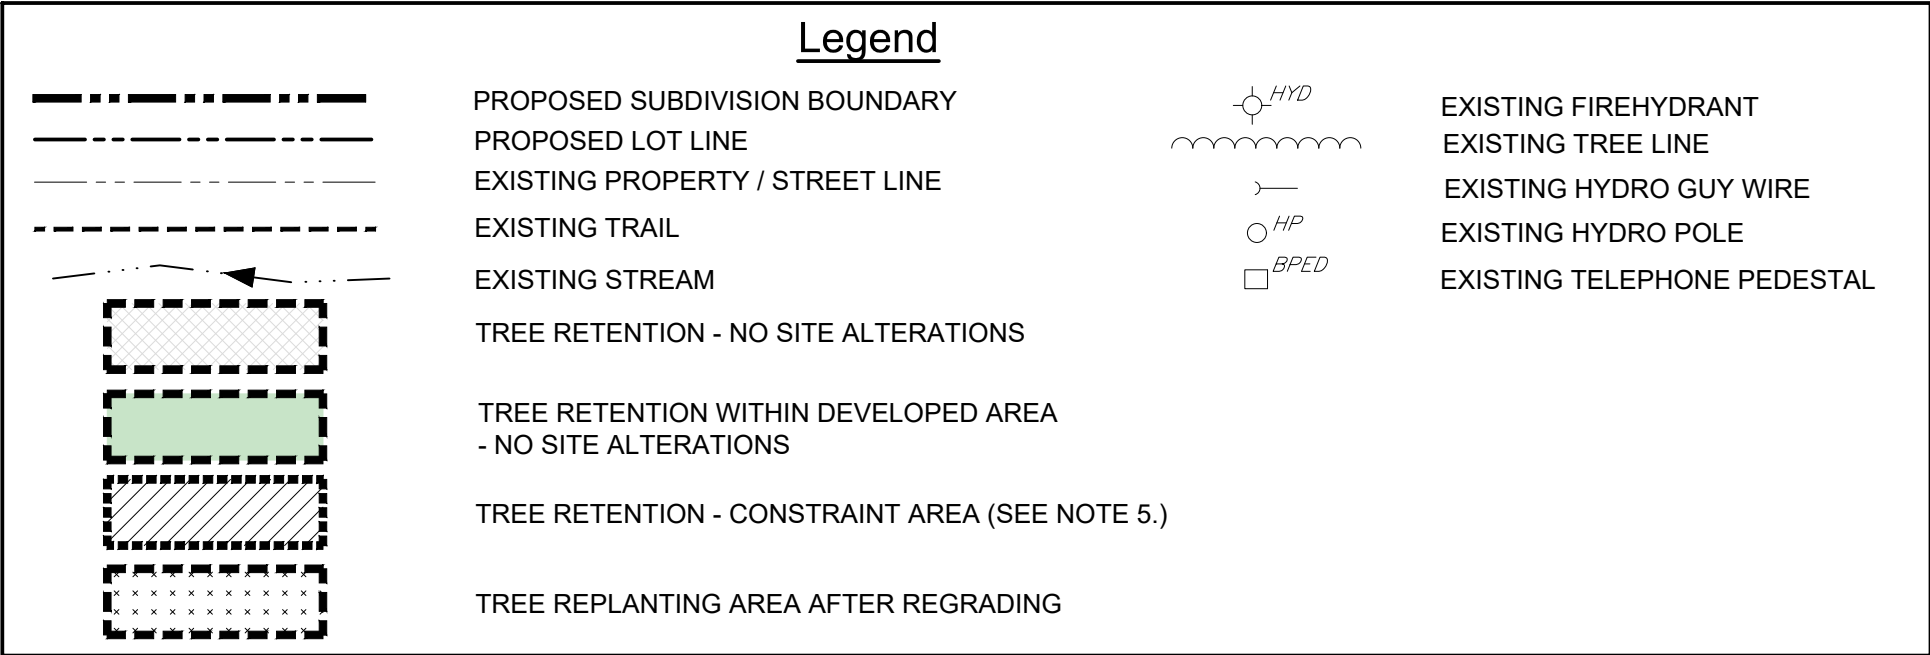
Legend

PROPOSED SUBDIVISION BOUNDARY

PROPOSED LOT LINE

EXISTING PROPERTY / STREET LINE

EXISTING TRAIL

EXISTING STREAM

TREE RETENTION - NO SITE ALTERATIONS

TREE RETENTION WITHIN DEVELOPED AREA - NO SITE ALTERATIONS

TREE RETENTION - CONSTRAINT AREA (SEE NOTE 5.)

TREE REPLANTING AREA AFTER REGRADING

HYD

EXISTING FIREHYDRANT

EXISTING TREE LINE

EXISTING HYDRO GUY WIRE

HP

EXISTING HYDRO POLE

BPED

EXISTING TELEPHONE PEDESTAL